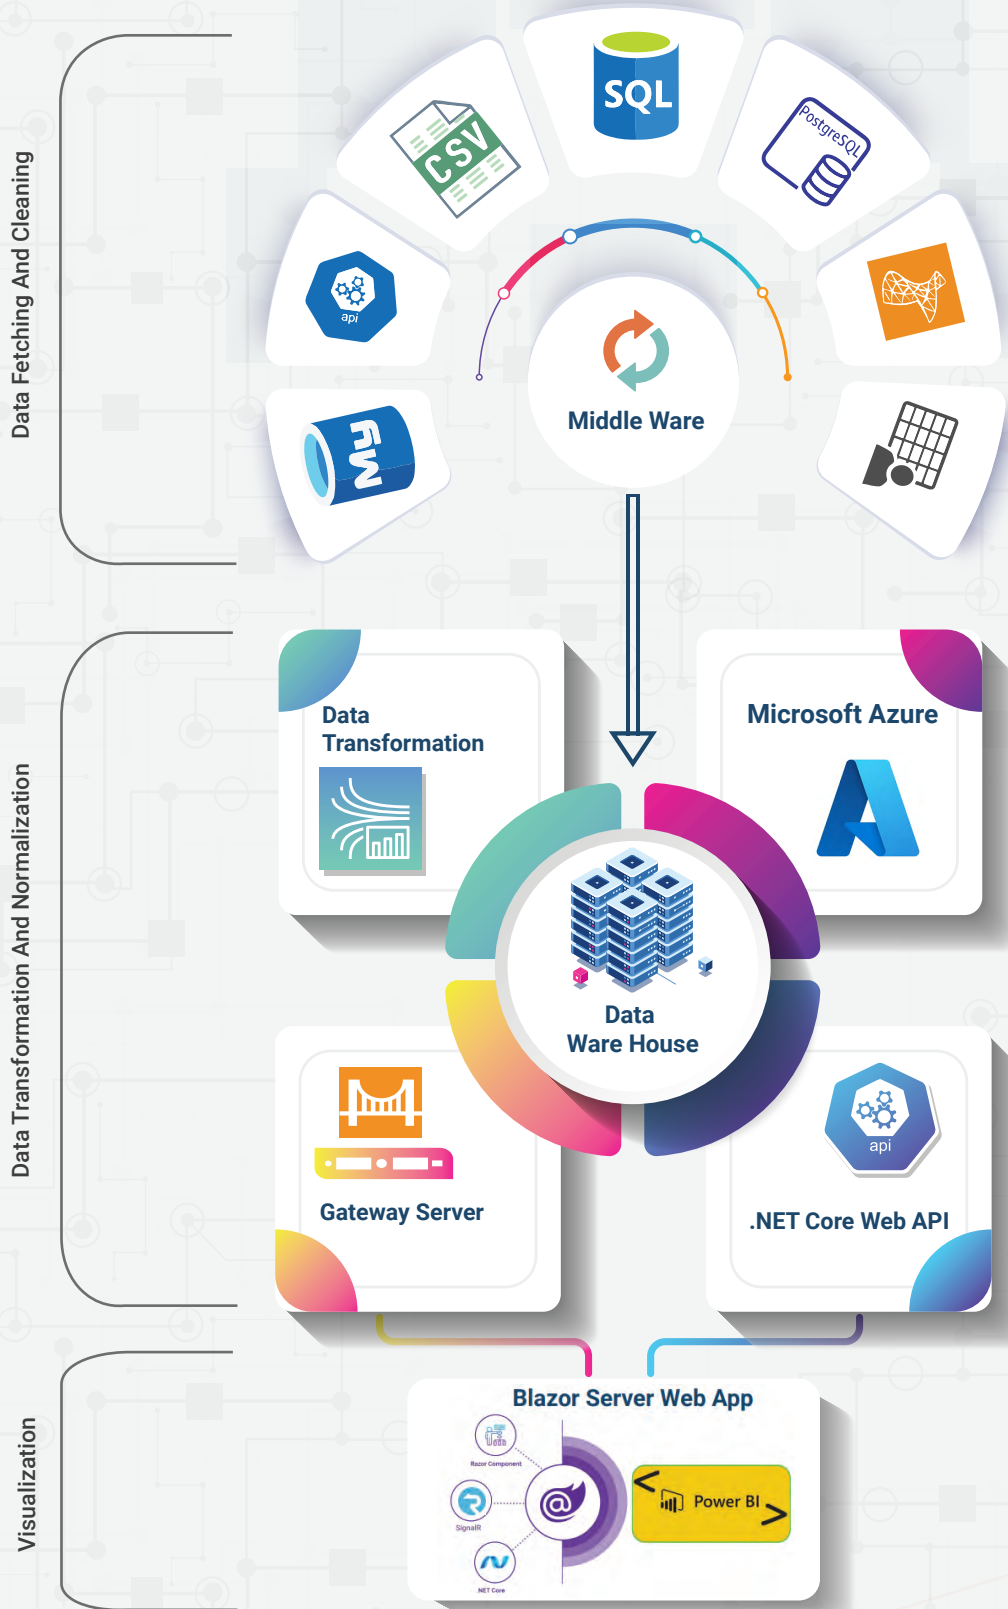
Data Fetching And Cleaning

CSV

SQL

PostgreSQL

api

My

Middle Ware

Data Transformation And Normalization

Data Transformation

Microsoft Azure

Data Ware House

Gateway Server

api

.NET Core Web API

Visualization

Blazor Server Web App

Razor Component

SignalR

NET Core

Power BI